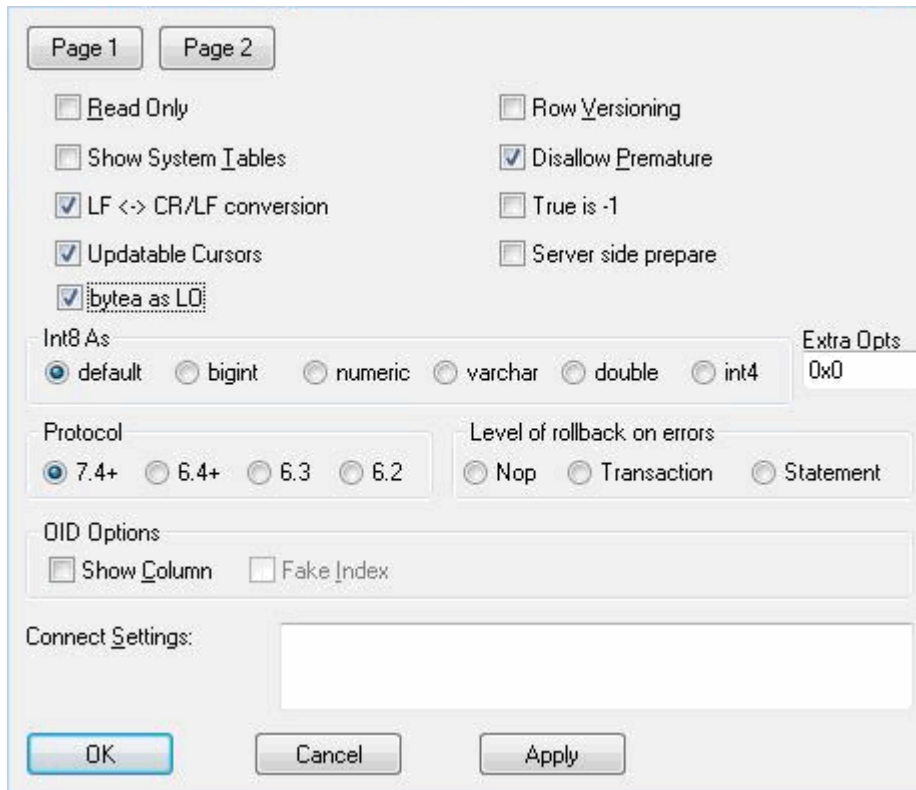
Page 1 Page 2

Read Only

Row Versioning

Show System Tables

Disallow Premature

LF <-> CR/LF conversion

True is -1

Updatable Cursors

Server side prepare

bytea as LO

Int8 As

default bigint numeric varchar double int4

Extra Opts

0x0

Protocol

7.4+ 6.4+ 6.3 6.2

Level of rollback on errors

Nop Transaction Statement

OID Options

Show Column Fake Index

Connect Settings:

OK Cancel Apply